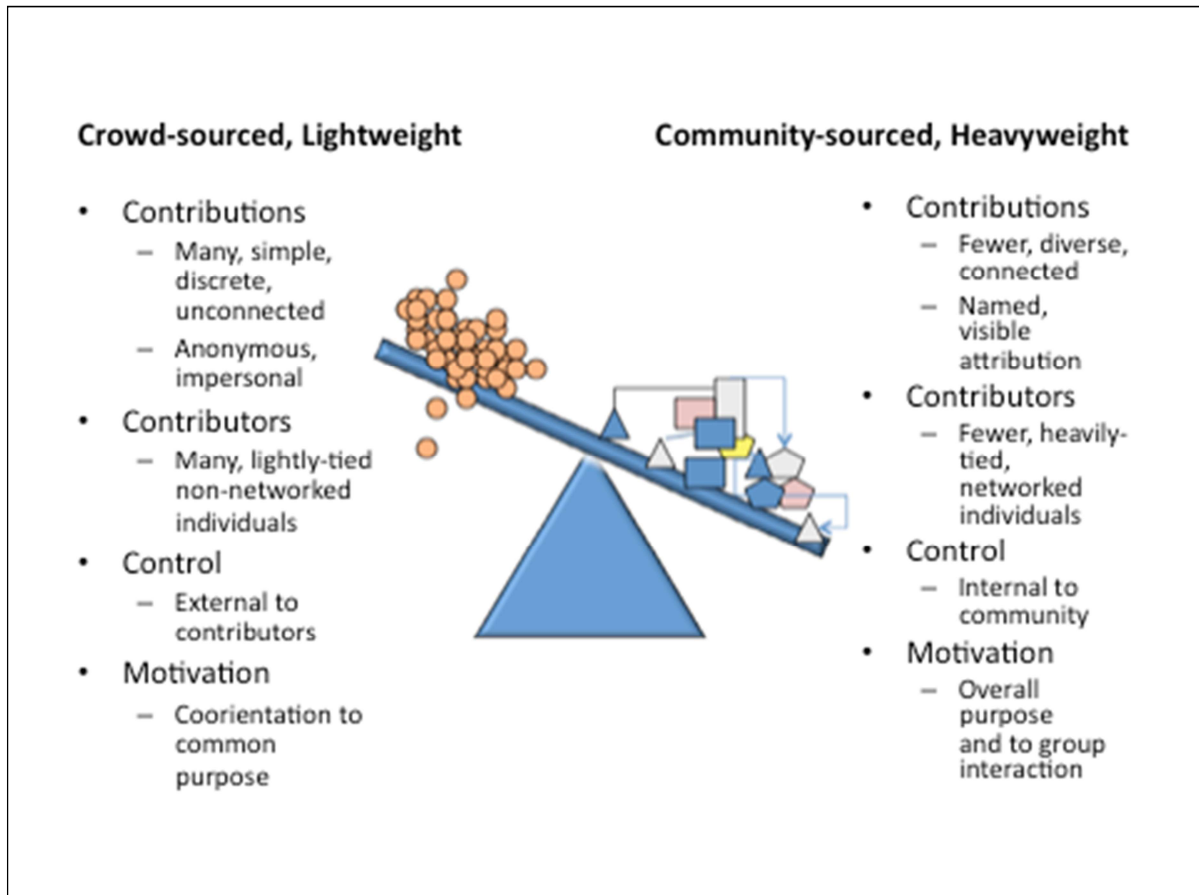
**Crowd-sourced, Lightweight**

- Contributions
  - Many, simple, discrete, unconnected
  - Anonymous, impersonal
- Contributors
  - Many, lightly-tied non-networked individuals
- Control
  - External to contributors
- Motivation
  - Coorientation to common purpose

**Community-sourced, Heavyweight**

- Contributions
  - Fewer, diverse, connected
  - Named, visible attribution
- Contributors
  - Fewer, heavily-tied, networked individuals
- Control
  - Internal to community
- Motivation
  - Overall purpose and to group interaction